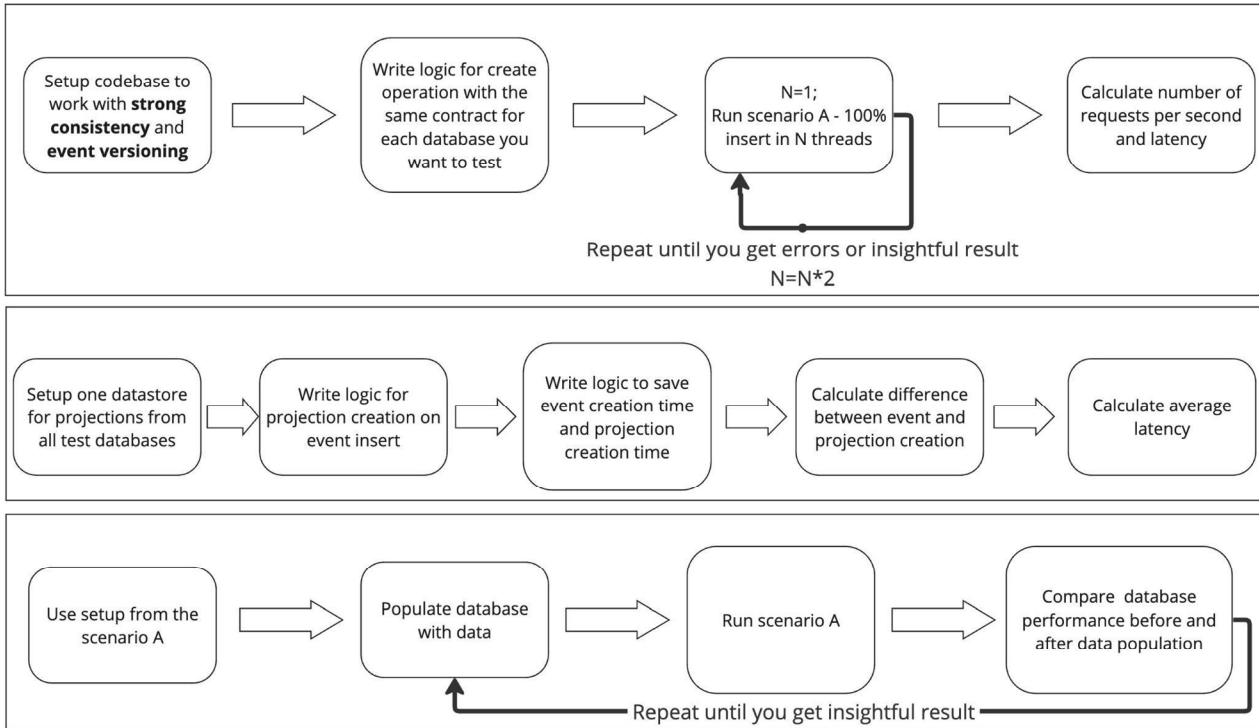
Setup codebase to work with **strong consistency** and **event versioning**

Write logic for create operation with the same contract for each database you want to test

N=1;
Run scenario A - 100% insert in N threads

Calculate number of requests per second and latency

Repeat until you get errors or insightful result
N=N*2

Setup one datastore for projections from all test databases

Write logic for projection creation on event insert

Write logic to save event creation time and projection creation time

Calculate difference between event and projection creation

Calculate average latency

Use setup from the scenario A

Populate database with data

Run scenario A

Compare database performance before and after data population

Repeat until you get insightful result